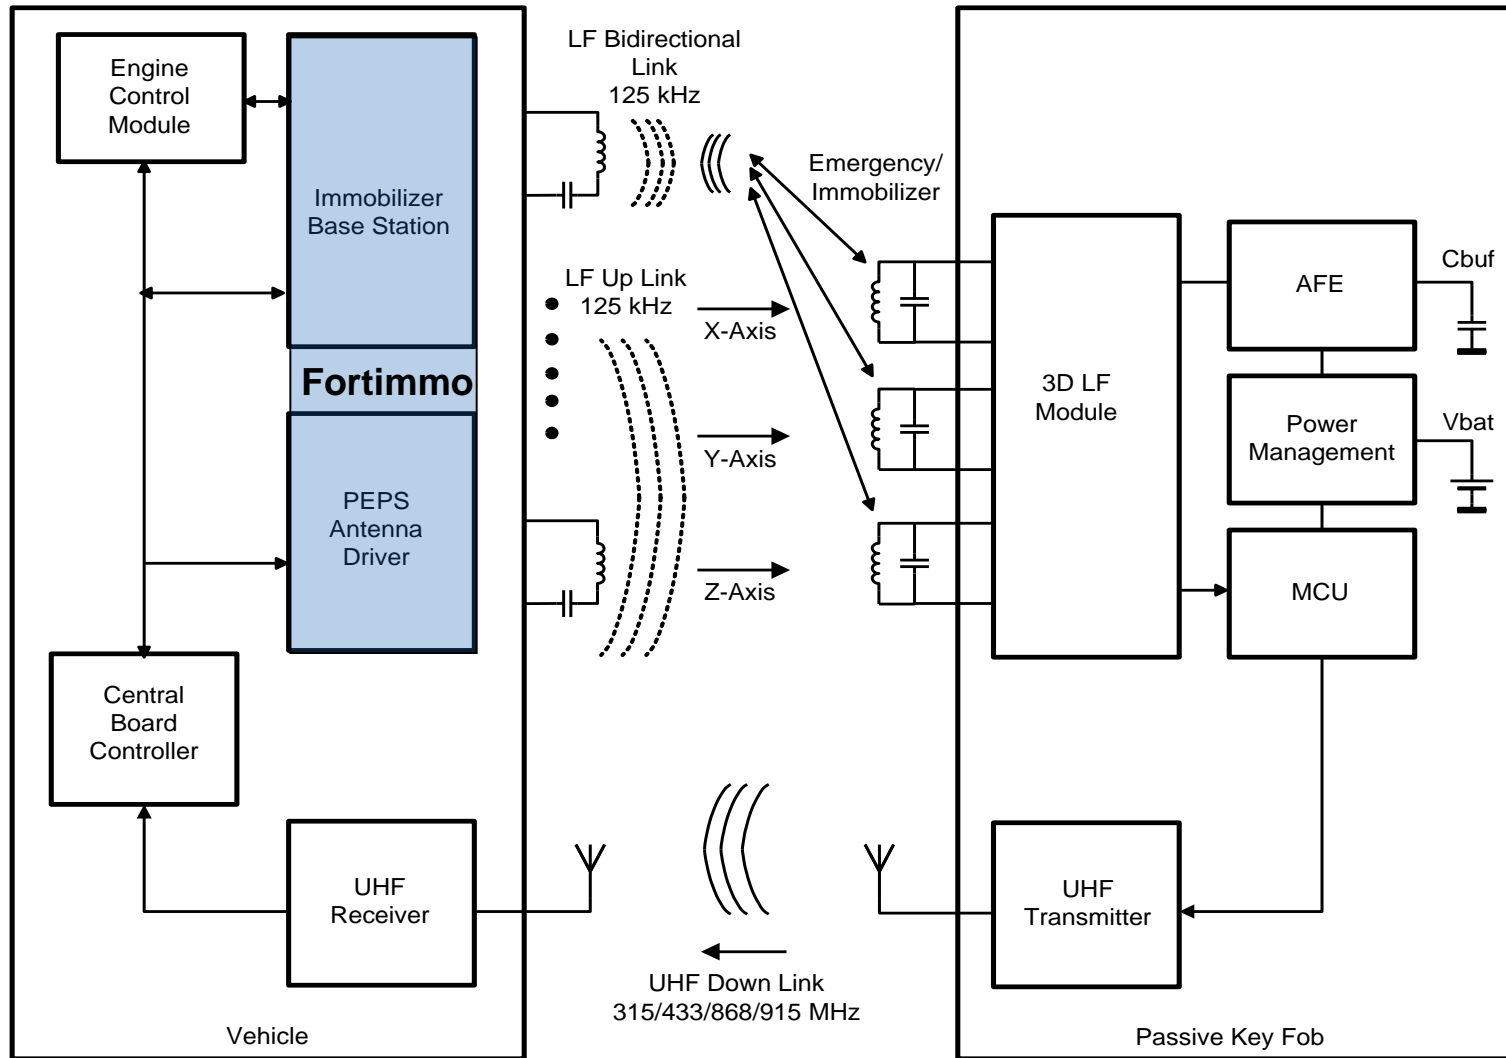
Engine Control Module

Immobilizer Base Station

Fortimmo

PEPS Antenna Driver

Central Board Controller

UHF Receiver

Vehicle

LF Bidirectional Link 125 kHz

LF Up Link 125 kHz

X-Axis

Y-Axis

Z-Axis

Emergency/ Immobilizer

UHF Down Link 315/433/868/915 MHz

3D LF Module

AFE

Cbuf

Power Management

Vbat

MCU

UHF Transmitter

Passive Key Fob